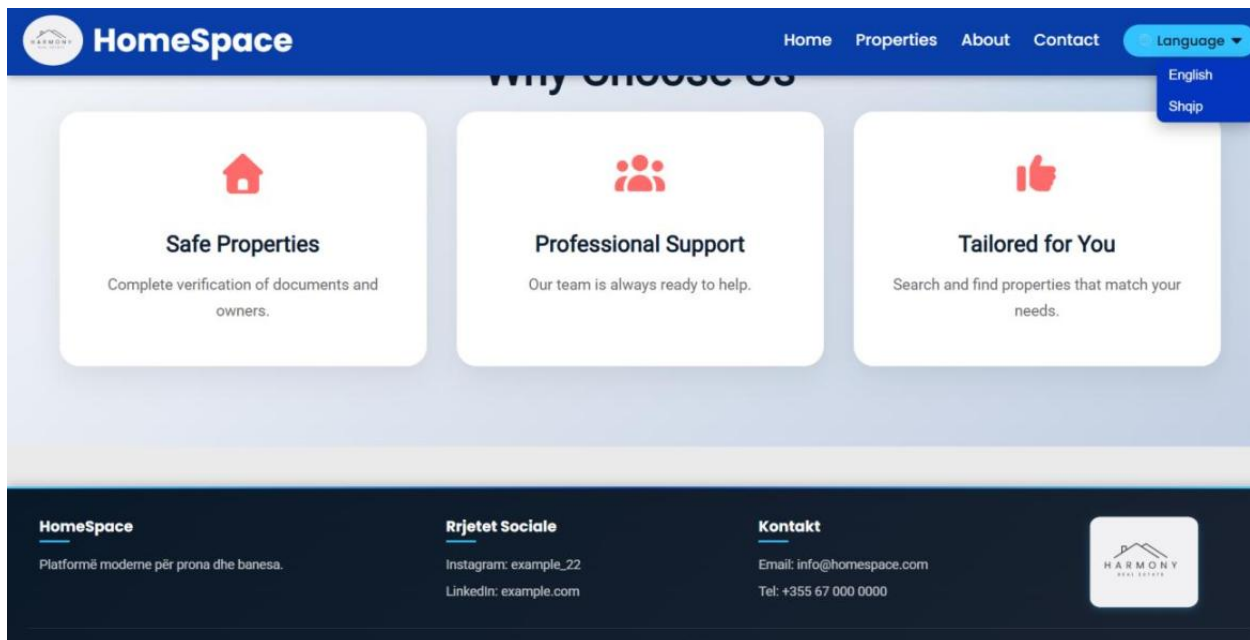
HARMONY

HomeSpace

Home Properties About Contact Language

English

Shqip

Why Choose Us

Safe Properties

Complete verification of documents and owners.

Professional Support

Our team is always ready to help.

Tailored for You

Search and find properties that match your needs.

HomeSpace

Platformë moderne për prona dhe banesa.

Rrjetet Sociale

Instagram: example_22

LinkedIn: example.com

Kontakt

Email: info@homespace.com

Tel: +355 67 000 0000

HARMONY
REAL ESTATE